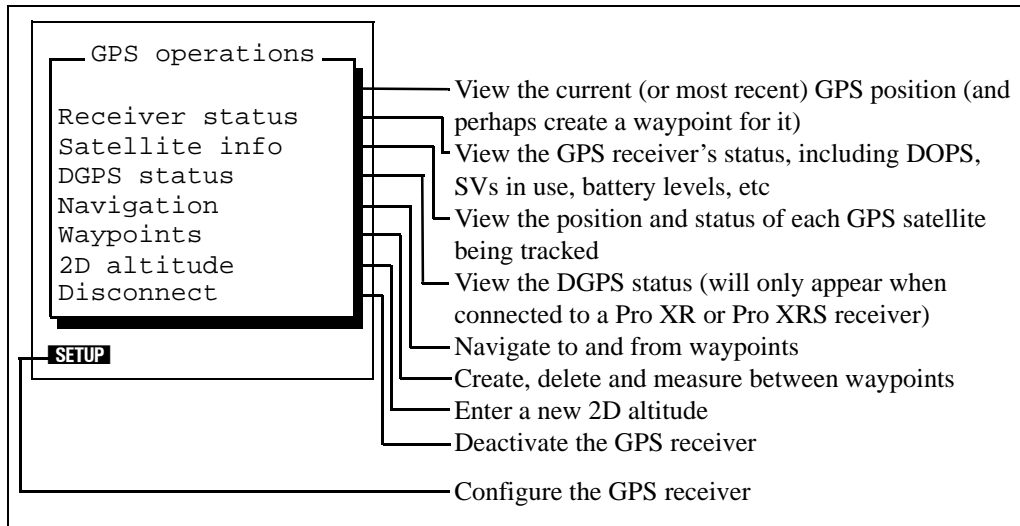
GPS operations

Receiver status
Satellite info
DGPS status
Navigation
Waypoints
2D altitude
Disconnect

SETUP

View the current (or most recent) GPS position (and perhaps create a waypoint for it)

View the GPS receiver's status, including DOPS, SVs in use, battery levels, etc

View the position and status of each GPS satellite being tracked

View the DGPS status (will only appear when connected to a Pro XR or Pro XRS receiver)

Navigate to and from waypoints

Create, delete and measure between waypoints

Enter a new 2D altitude

Deactivate the GPS receiver

Configure the GPS receiver